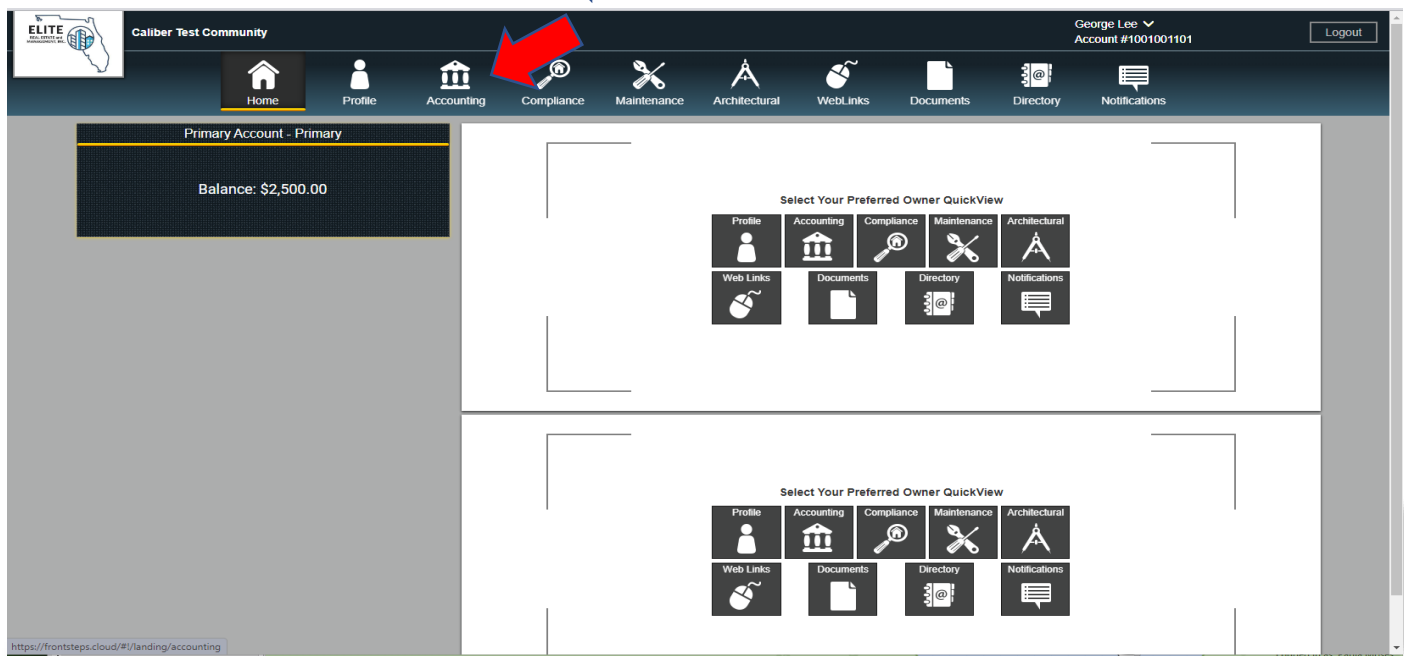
ELITE REAL ESTATE AND MANAGEMENT, INC.

Caliber Test Community

George Lee
Account #1001001101

Logout

Home Profile Accounting Compliance Maintenance Architectural WebLinks Documents Directory Notifications

Primary Account - Primary

Balance: $2,500.00

Select Your Preferred Owner QuickView

Profile Accounting Compliance Maintenance Architectural
Web Links Documents Directory Notifications

Select Your Preferred Owner QuickView

Profile Accounting Compliance Maintenance Architectural
Web Links Documents Directory Notifications

https://frontsteps.cloud/#!/landing/accounting